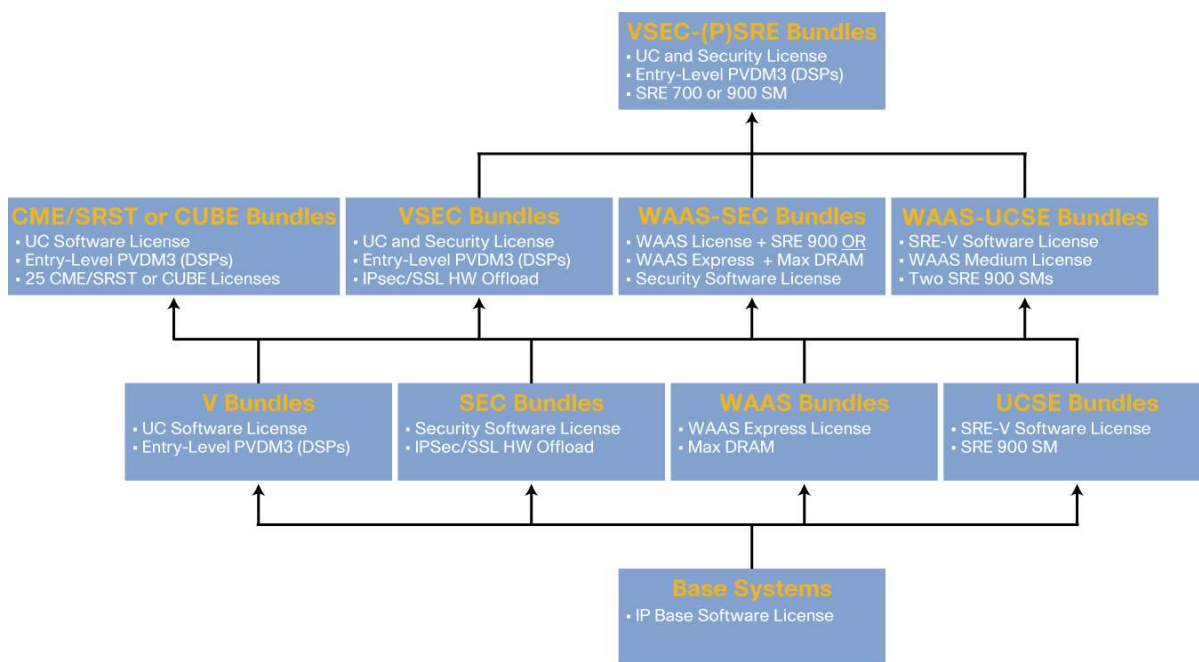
VSEC-(P)SRE Bundles
• UC and Security License
• Entry-Level PVDM3 (DSPs)
• SRE 700 or 900 SM

CME/SRST or CUBE Bundles
• UC Software License
• Entry-Level PVDM3 (DSPs)
• 25 CME/SRST or CUBE Licenses

VSEC Bundles
• UC and Security License
• Entry-Level PVDM3 (DSPs)
• IPsec/SSL HW Offload

WAAS-SEC Bundles
• WAAS License + SRE 900 OR
• WAAS Express + Max DRAM
• Security Software License

WAAS-UCSE Bundles
• SRE-V Software License
• WAAS Medium License
• Two SRE 900 SMs

V Bundles
• UC Software License
• Entry-Level PVDM3 (DSPs)

SEC Bundles
• Security Software License
• IPSec/SSL HW Offload

WAAS Bundles
• WAAS Express License
• Max DRAM

UCSE Bundles
• SRE-V Software License
• SRE 900 SM

Base Systems
• IP Base Software License